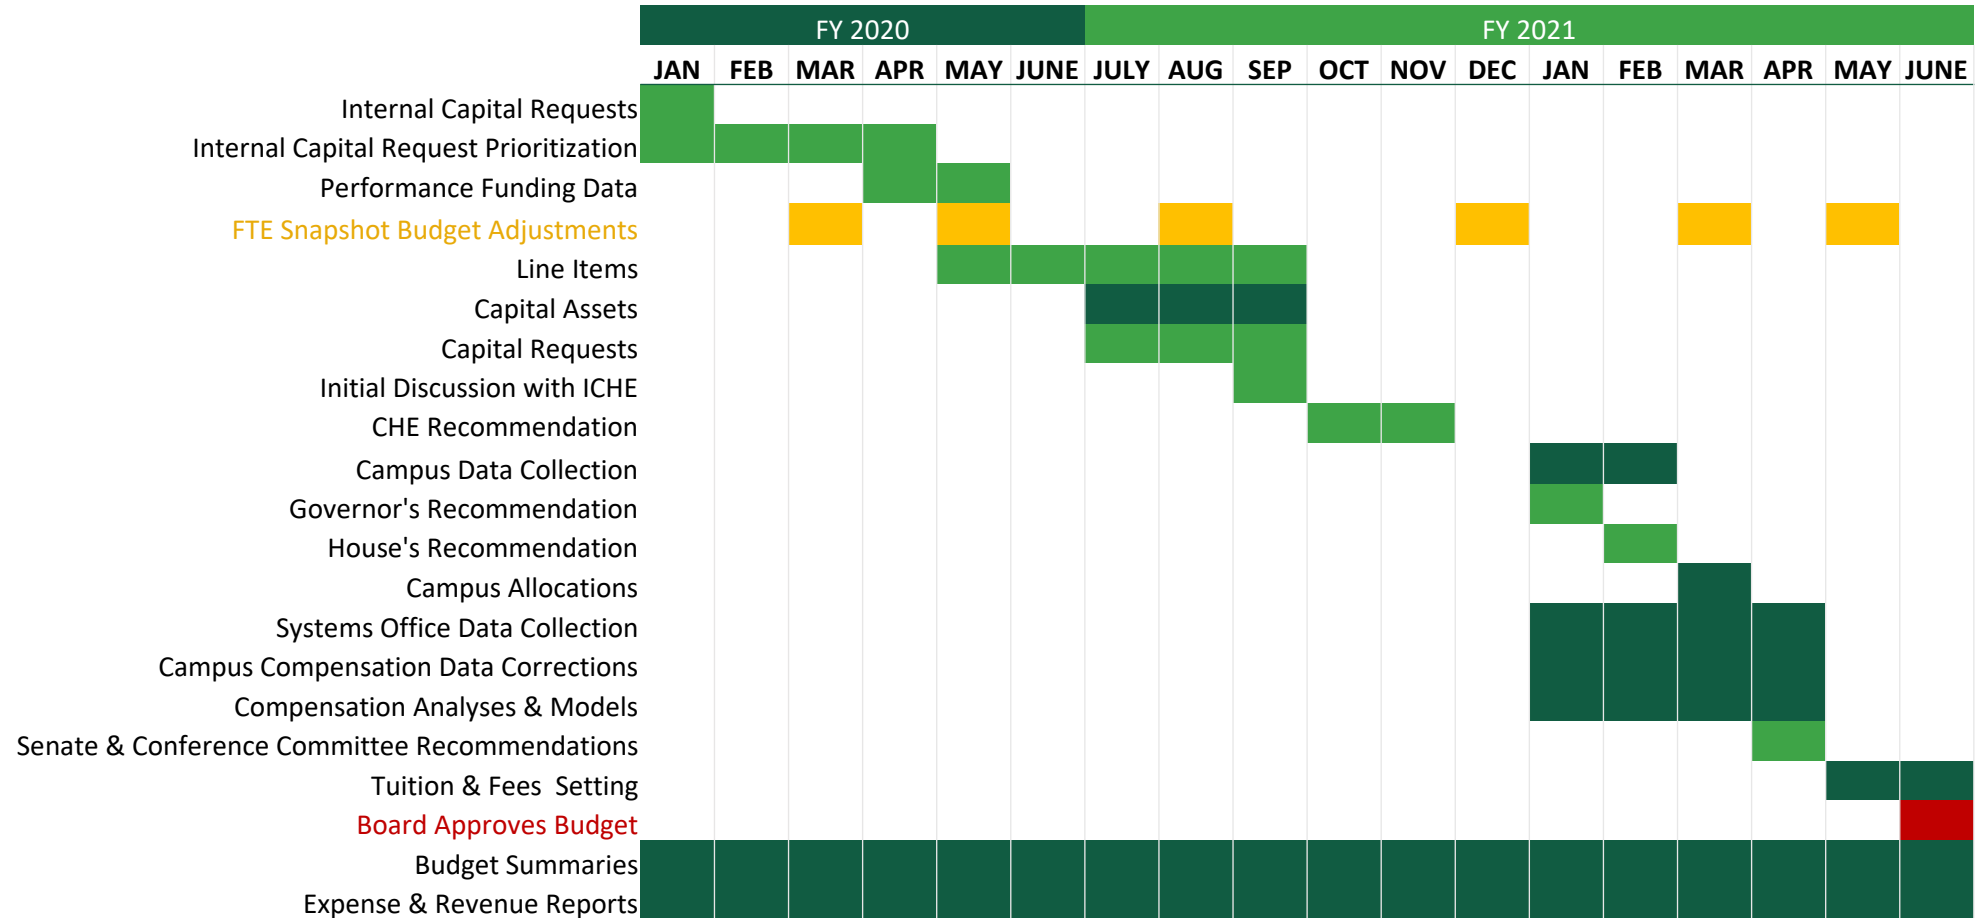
| | FY 2020 | | | | | | FY 2021 | | | | | | | | | | | |
|---|---|---|---|---|---|---|---|---|---|---|---|---|---|---|---|---|---|---|
| | JAN | FEB | MAR | APR | MAY | JUNE | JULY | AUG | SEP | OCT | NOV | DEC | JAN | FEB | MAR | APR | MAY | JUNE |
| Internal Capital Requests | | | | | | | | | | | | | | | | | | |
| Internal Capital Request Prioritization | | | | | | | | | | | | | | | | | | |
| Performance Funding Data | | | | | | | | | | | | | | | | | | |
| FTE Snapshot Budget Adjustments | | | | | | | | | | | | | | | | | | |
| Line Items | | | | | | | | | | | | | | | | | | |
| Capital Assets | | | | | | | | | | | | | | | | | | |
| Capital Requests | | | | | | | | | | | | | | | | | | |
| Initial Discussion with ICHE | | | | | | | | | | | | | | | | | | |
| CHE Recommendation | | | | | | | | | | | | | | | | | | |
| Campus Data Collection | | | | | | | | | | | | | | | | | | |
| Governor's Recommendation | | | | | | | | | | | | | | | | | | |
| House's Recommendation | | | | | | | | | | | | | | | | | | |
| Campus Allocations | | | | | | | | | | | | | | | | | | |
| Systems Office Data Collection | | | | | | | | | | | | | | | | | | |
| Campus Compensation Data Corrections | | | | | | | | | | | | | | | | | | |
| Compensation Analyses & Models | | | | | | | | | | | | | | | | | | |
| Senate & Conference Committee Recommendations | | | | | | | | | | | | | | | | | | |
| Tuition & Fees Setting | | | | | | | | | | | | | | | | | | |
| Board Approves Budget | | | | | | | | | | | | | | | | | | |
| Budget Summaries | | | | | | | | | | | | | | | | | | |
| Expense & Revenue Reports | | | | | | | | | | | | | | | | | | |